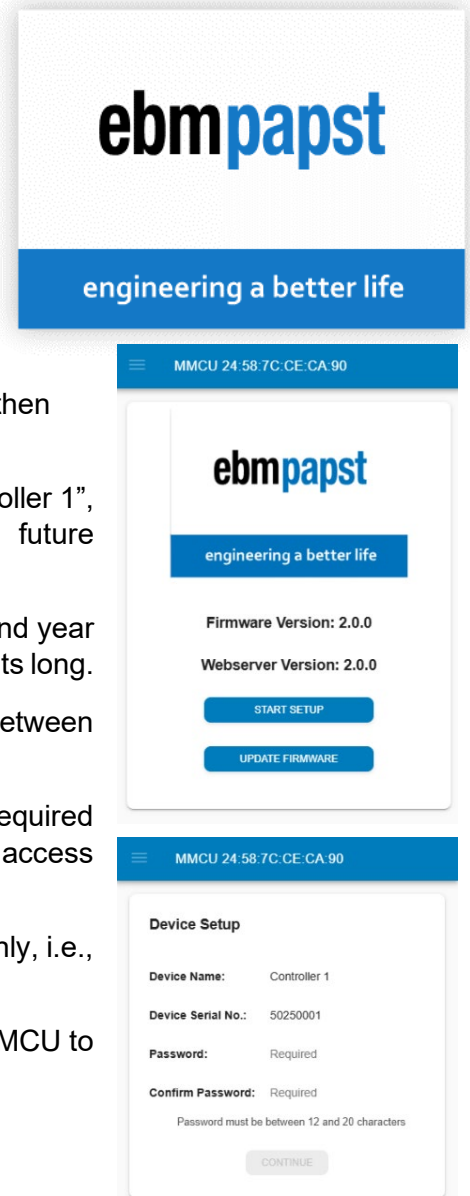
ebmpapst

engineering a better life

then

oller 1", future

nd year ts long.

etween

equired access

nly, i.e.,

MCU to

MMCU 24:58:7C:CE:CA:90

ebmpapst

engineering a better life

Firmware Version: 2.0.0

Webserver Version: 2.0.0

START SETUP

UPDATE FIRMWARE

MMCU 24:58:7C:CE:CA:90

Device Setup

| | |
|---|---|
| Device Name: | Controller 1 |
| Device Serial No.: | 50250001 |
| Password: | Required |
| Confirm Password: | Required |

Password must be between 12 and 20 characters

CONTINUE